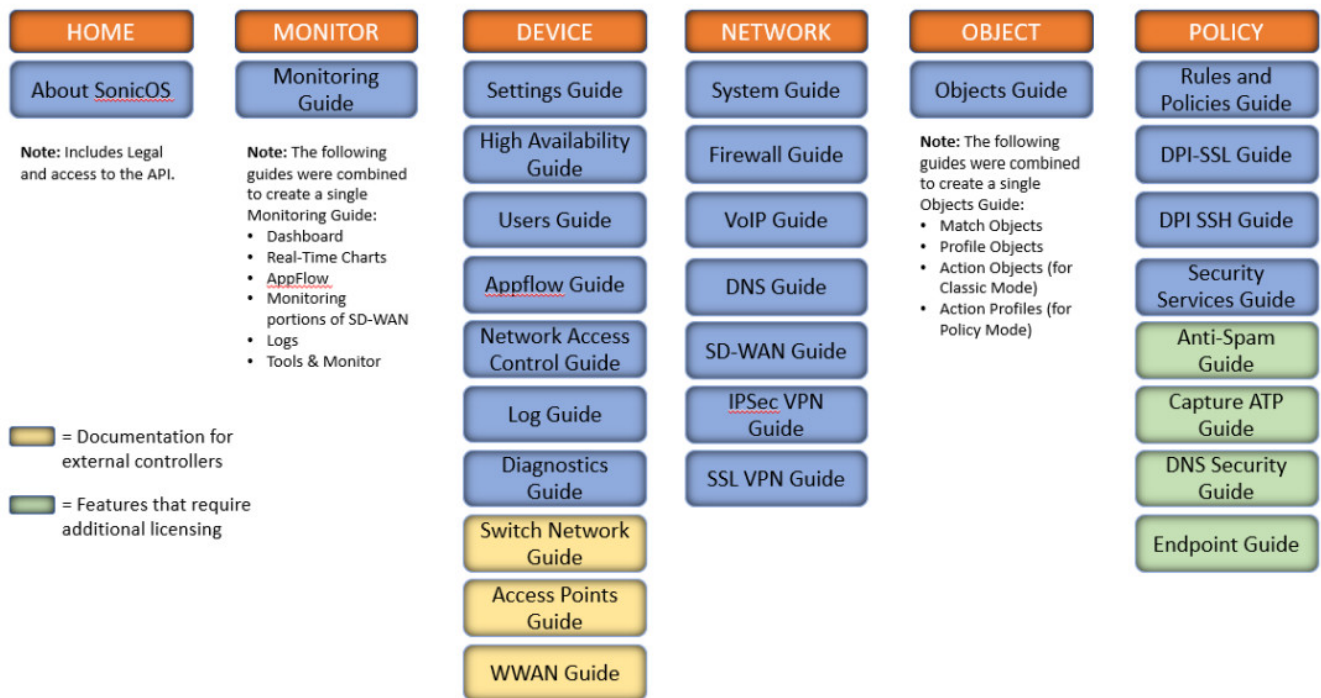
HOME

About SonicOS

Note: Includes Legal and access to the API.

MONITOR

Monitoring Guide

Note: The following guides were combined to create a single Monitoring Guide:
- Dashboard
- Real-Time Charts
- AppFlow
- Monitoring portions of SD-WAN
- Logs
- Tools & Monitor

DEVICE

Settings Guide

High Availability Guide

Users Guide

Appflow Guide

Network Access Control Guide

Log Guide

Diagnostics Guide

Switch Network Guide

Access Points Guide

WWAN Guide

NETWORK

System Guide

Firewall Guide

VoIP Guide

DNS Guide

SD-WAN Guide

IPSec VPN Guide

SSL VPN Guide

OBJECT

Objects Guide

Note: The following guides were combined to create a single Objects Guide:
- Match Objects
- Profile Objects
- Action Objects (for Classic Mode)
- Action Profiles (for Policy Mode)

POLICY

Rules and Policies Guide

DPI-SSL Guide

DPI SSH Guide

Security Services Guide

Anti-Spam Guide

Capture ATP Guide

DNS Security Guide

Endpoint Guide

= Documentation for external controllers

= Features that require additional licensing